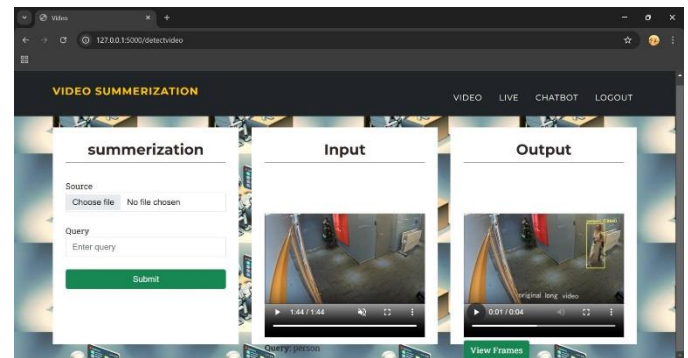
Video

127.0.0.1:5000/detectvideo

VIDEO SUMMERIZATION

VIDEO LIVE CHATBOT LOGOUT

summerization

Source

Choose file No file chosen

Query

Enter query

Submit

Input

1:44 / 1:44

Query: person

Output

person

original long video

0:01 / 0:04

View Frames